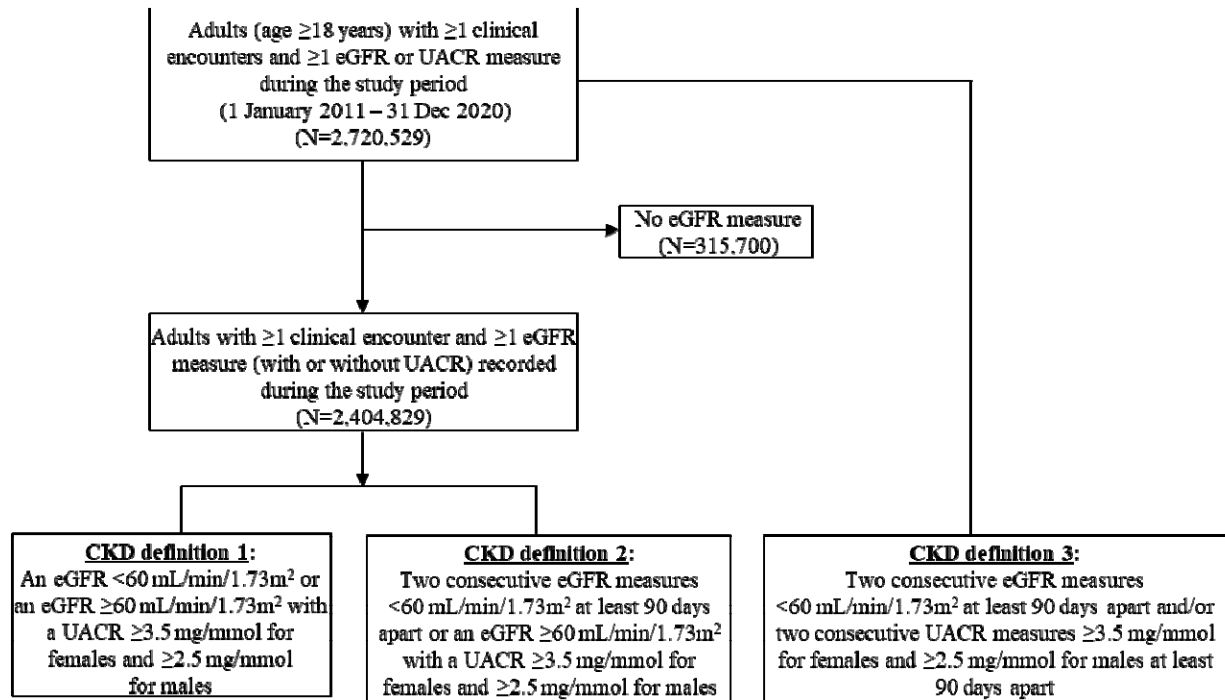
Adults (age $\geq$18 years) with $\geq$1 clinical encounters and $\geq$1 eGFR or UACR measure during the study period (1 January 2011 – 31 Dec 2020) (N=2,720,529)

No eGFR measure (N=315,700)

Adults with $\geq$1 clinical encounter and $\geq$1 eGFR measure (with or without UACR) recorded during the study period (N=2,404,829)

CKD definition 1:
An eGFR <60 mL/min/1.73m$^2$ or an eGFR $\geq$60 mL/min/1.73m$^2$ with a UACR $\geq$3.5 mg/mmol for females and $\geq$2.5 mg/mmol for males

CKD definition 2:
Two consecutive eGFR measures <60 mL/min/1.73m$^2$ at least 90 days apart or an eGFR $\geq$60 mL/min/1.73m$^2$ with a UACR $\geq$3.5 mg/mmol for females and $\geq$2.5 mg/mmol for males

CKD definition 3:
Two consecutive eGFR measures <60 mL/min/1.73m$^2$ at least 90 days apart and/or two consecutive UACR measures $\geq$3.5 mg/mmol for females and $\geq$2.5 mg/mmol for males at least 90 days apart